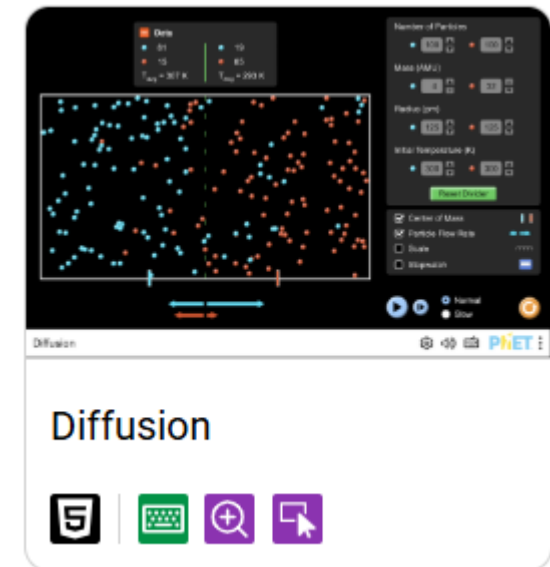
Data
81 | 19
15 | 85
$T_{avg}$ = 307 K | $T_{avg}$ = 293 K

Number of Particles
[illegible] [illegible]

Mass (AMU)
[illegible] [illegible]

Radius (pm)
125 125

Initial Temperature (K)
300 300

Reset Divider

Center of Mass
Particle Flow Rate
Scale
Stopwatch

Normal
Slow

Diffusion

PhET

Diffusion

5